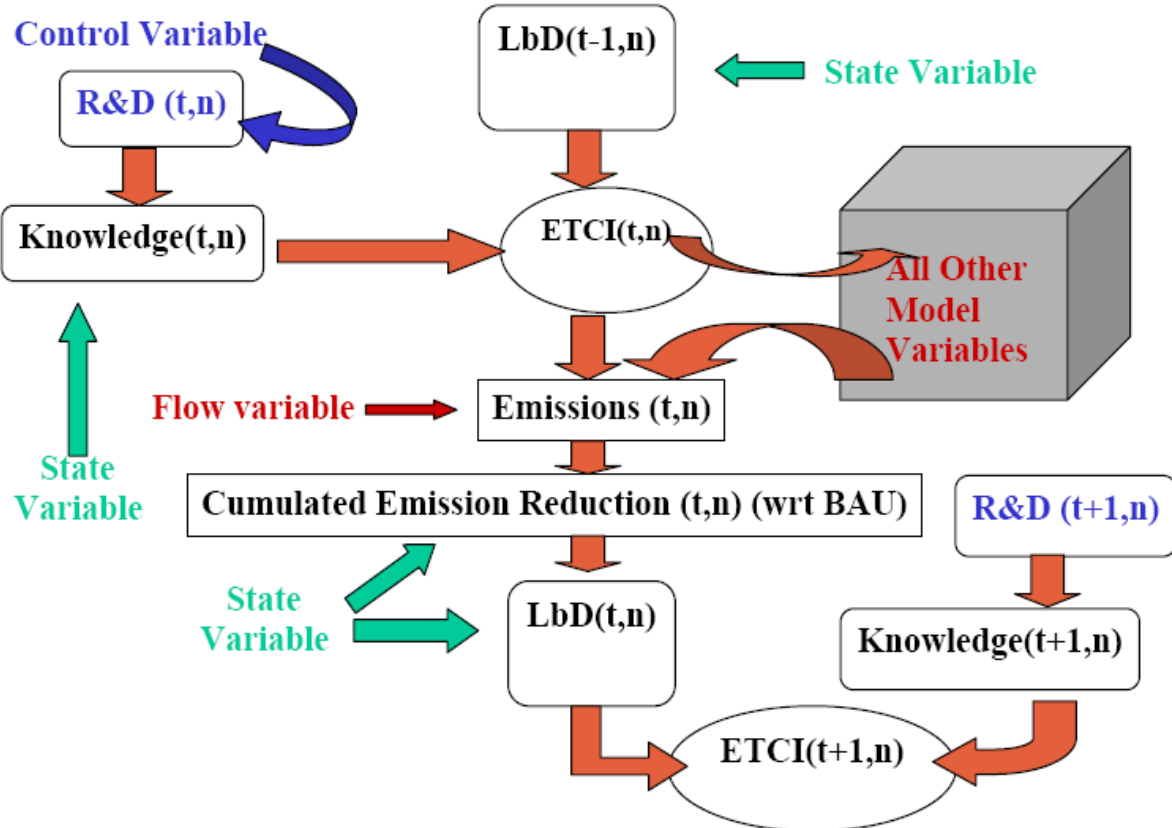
Control Variable

R&D (t,n)

LbD(t-1,n)

State Variable

Knowledge(t,n)

ETCI(t,n)

All Other Model Variables

Flow variable

Emissions (t,n)

State Variable

Cumulated Emission Reduction (t,n) (wrt BAU)

R&D (t+1,n)

State Variable

LbD(t,n)

Knowledge(t+1,n)

ETCI(t+1,n)